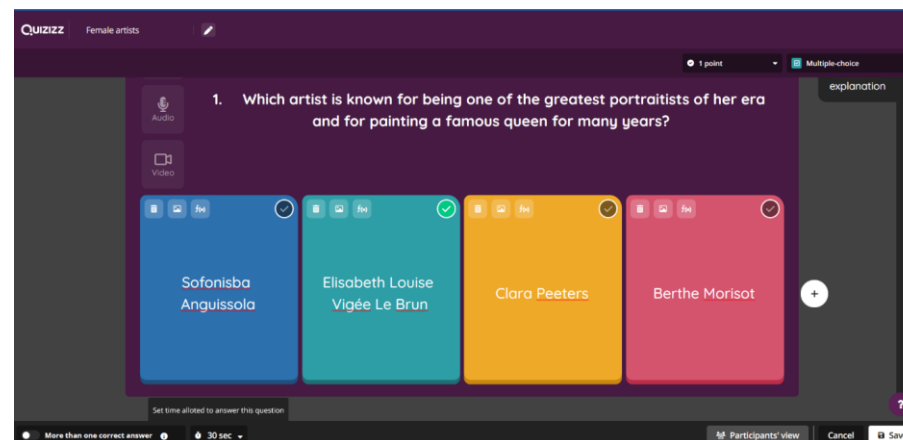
QUIZIZZ Female artists

1 point

Multiple-choice

explanation

Audio

Video

1. Which artist is known for being one of the greatest portraitists of her era and for painting a famous queen for many years?

Sofonisba Anguissola

Elisabeth Louise Vigée Le Brun

Clara Peeters

Berthe Morisot

+

Set time alloted to answer this question

More than one correct answer

30 sec

Participants' view

Cancel

Sav